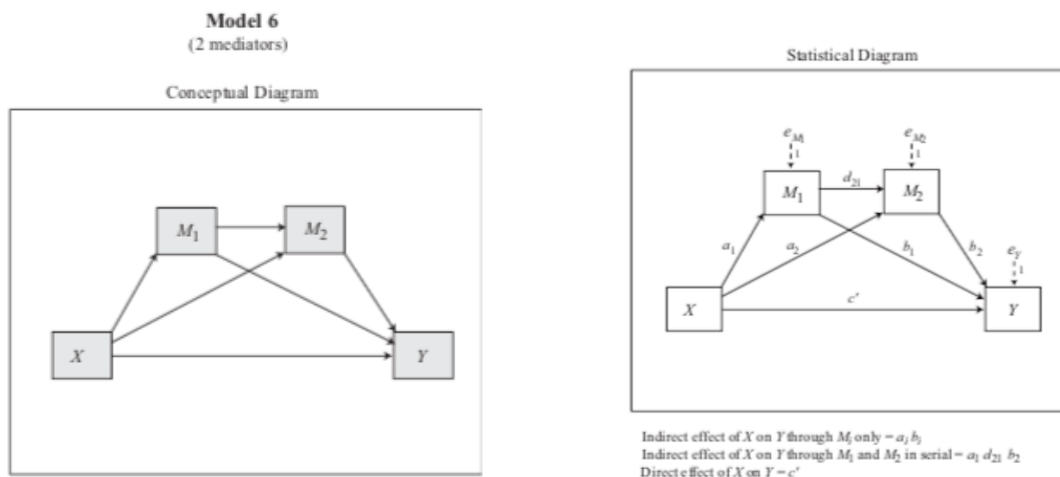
Model 6
(2 mediators)

Conceptual Diagram

$M_1$

$M_2$

$X$

$Y$

Statistical Diagram

$e_{M_1}$

1

$e_{M_2}$

1

$M_1$

$d_{21}$

$M_2$

$a_1$

$a_2$

$b_1$

$b_2$

$e_Y$

1

$X$

$c'$

$Y$

Indirect effect of $X$ on $Y$ through $M_i$ only = $a_i\ b_i$
Indirect effect of $X$ on $Y$ through $M_1$ and $M_2$ in serial = $a_1\ d_{21}\ b_2$
Direct effect of $X$ on $Y = c'$